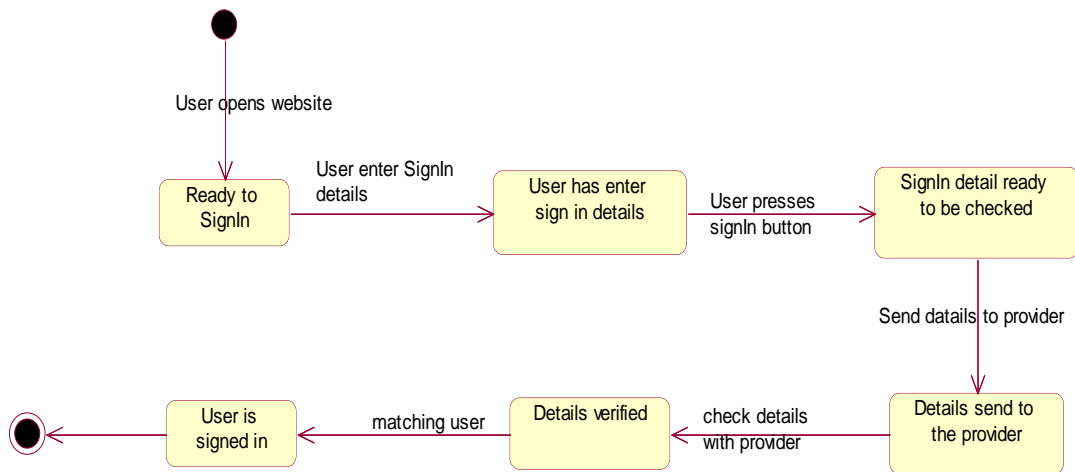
User opens website

Ready to SignIn

User enter SignIn details

User has enter sign in details

User presses signIn button

SignIn detail ready to be checked

Send datails to provider

Details send to the provider

check details with provider

Details verified

matching user

User is signed in